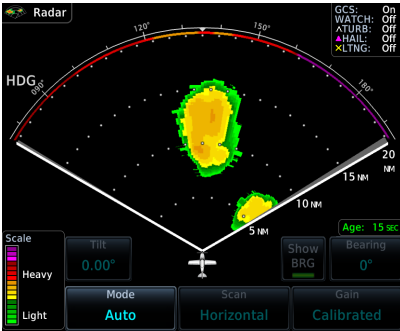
Radar

GCS: On
WATCH: Off
TURB: Off
HAIL: Off
LTNG: Off

120°
150°
090°
180°
HDG

20 NM
15 NM
10 NM
5 NM

Age: 15 SEC

Scale
Heavy
Light

Tilt
0.00°

Show BRG

Bearing
0°

Mode
Auto

Scan
Horizontal

Gain
Calibrated